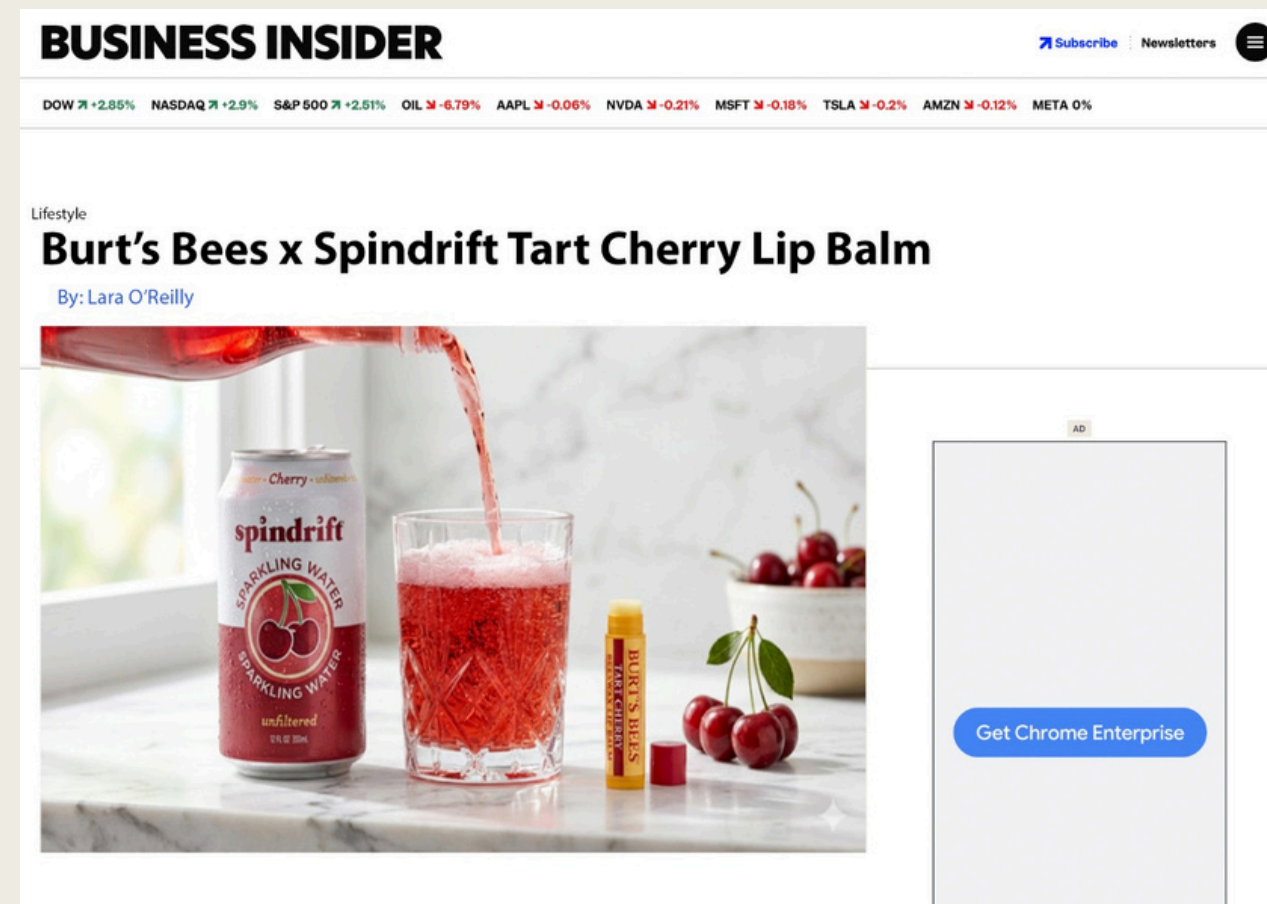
BUSINESS INSIDER

Subscribe Newsletters

DOW ↗ +2.85% NASDAQ ↗ +2.9% S&P 500 ↗ +2.51% OIL ↘ -6.79% AAPL ↘ -0.06% NVDA ↘ -0.21% MSFT ↘ -0.18% TSLA ↘ -0.2% AMZN ↘ -0.12% META 0%

Lifestyle

Burt's Bees x Spindrift Tart Cherry Lip Balm

By: Lara O'Reilly

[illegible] · Cherry · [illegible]
spindrift
SPARKLING WATER
SPARKLING WATER
unfiltered
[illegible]

BURT'S BEES
TART CHERRY
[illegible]

AD

Get Chrome Enterprise